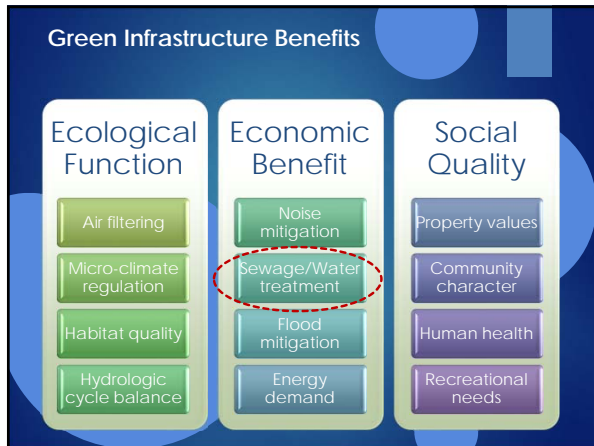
Green Infrastructure Benefits

Ecological Function

Air filtering

Micro-climate regulation

Habitat quality

Hydrologic cycle balance

Economic Benefit

Noise mitigation

Sewage/Water treatment

Flood mitigation

Energy demand

Social Quality

Property values

Community character

Human health

Recreational needs